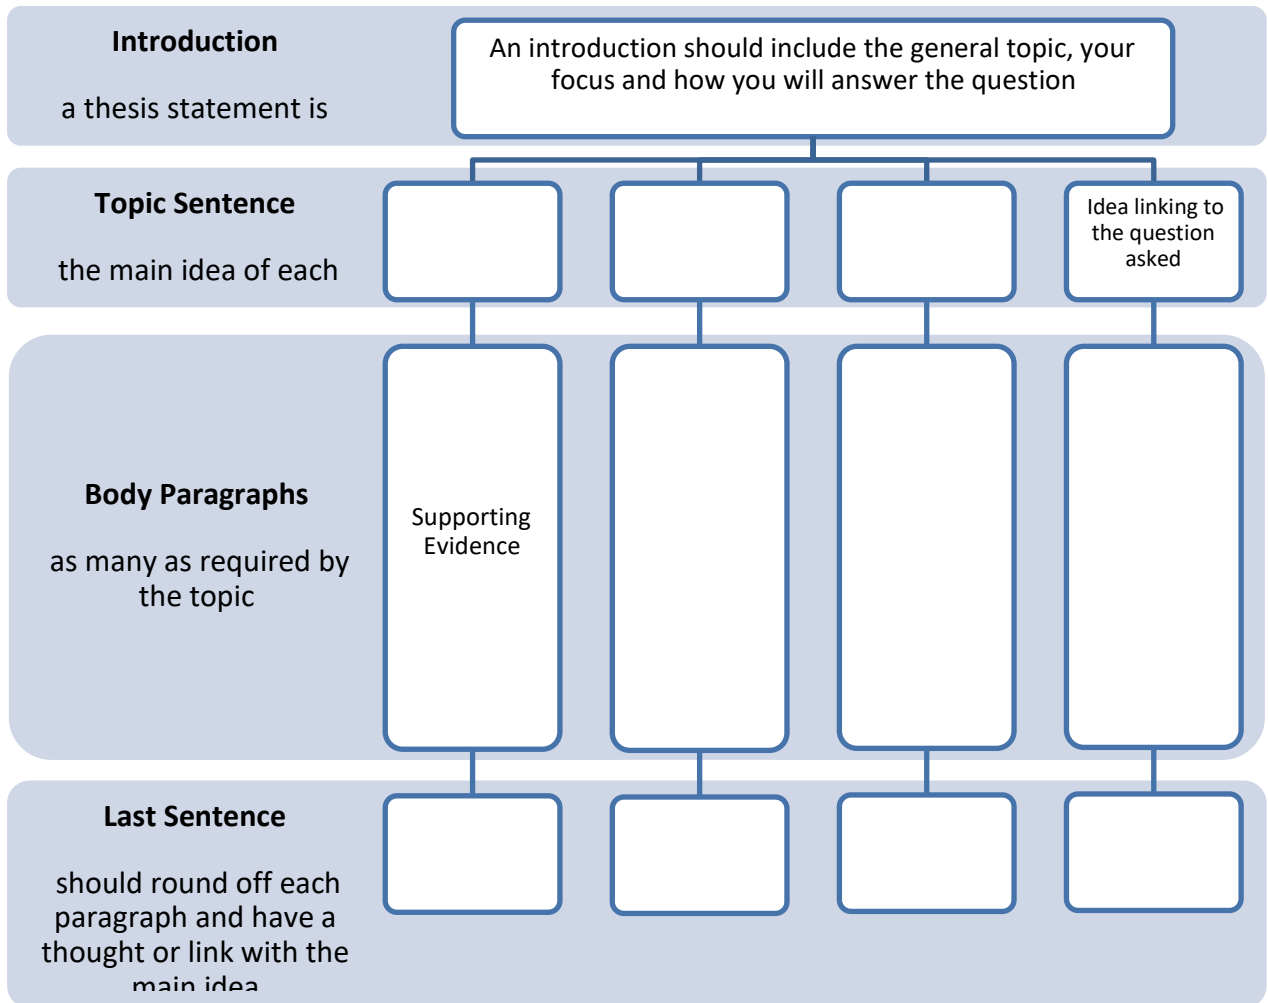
Introduction

a thesis statement is

An introduction should include the general topic, your focus and how you will answer the question

Topic Sentence

the main idea of each

Idea linking to the question asked

Body Paragraphs

as many as required by the topic

Supporting Evidence

Last Sentence

should round off each paragraph and have a thought or link with the main idea